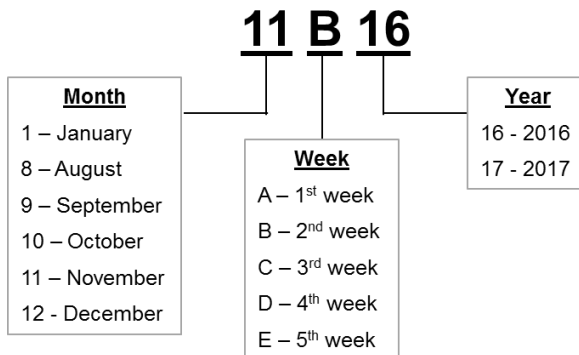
11 B 16

Month
1 – January
8 – August
9 – September
10 – October
11 – November
12 - December

Week
A – 1$^{st}$ week
B – 2$^{nd}$ week
C – 3$^{rd}$ week
D – 4$^{th}$ week
E – 5$^{th}$ week

Year
16 - 2016
17 - 2017